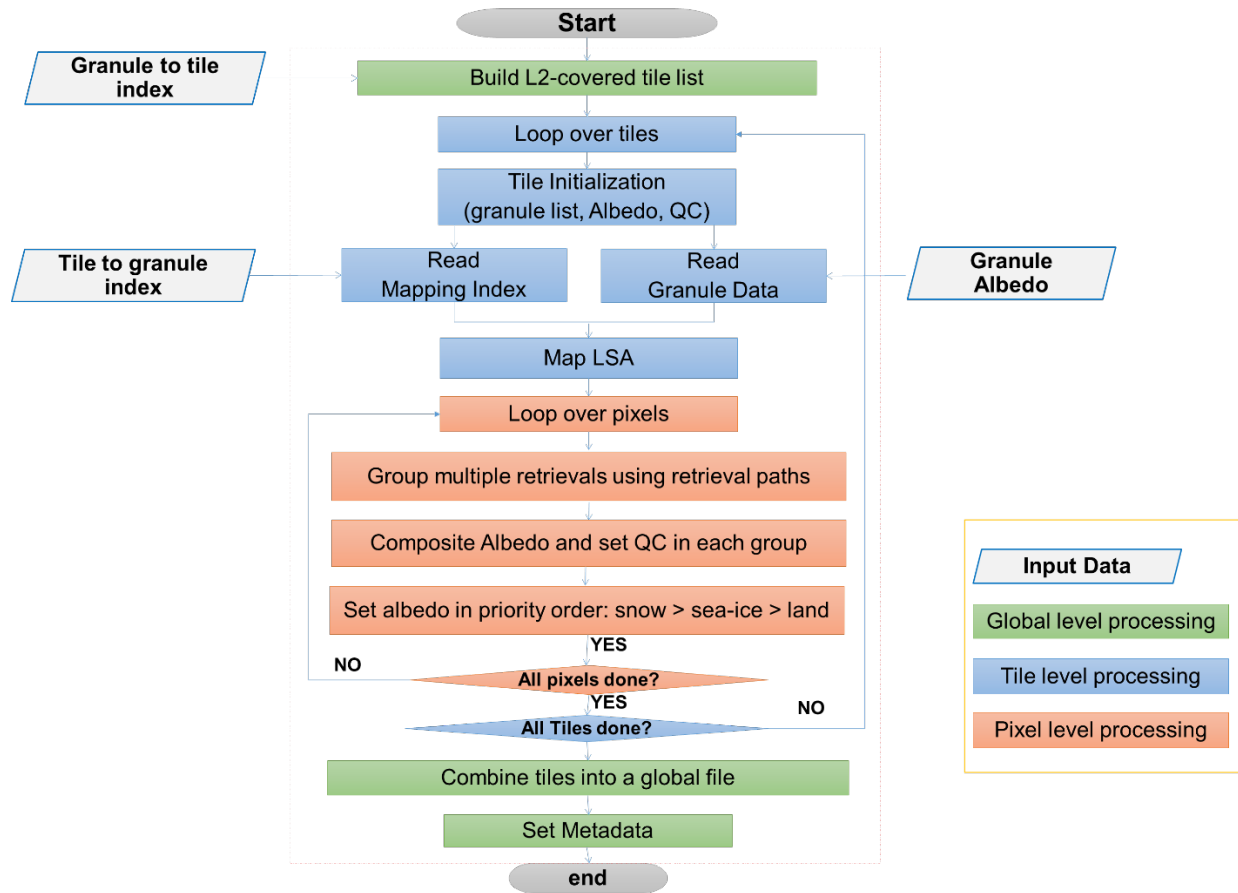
Start

Granule to tile index

Build L2-covered tile list

Loop over tiles

Tile Initialization (granule list, Albedo, QC)

Tile to granule index

Read Mapping Index

Read Granule Data

Granule Albedo

Map LSA

Loop over pixels

Group multiple retrievals using retrieval paths

Composite Albedo and set QC in each group

Set albedo in priority order: snow > sea-ice > land

YES

NO

All pixels done?

YES

NO

All Tiles done?

Combine tiles into a global file

Set Metadata

end

Input Data

Global level processing

Tile level processing

Pixel level processing